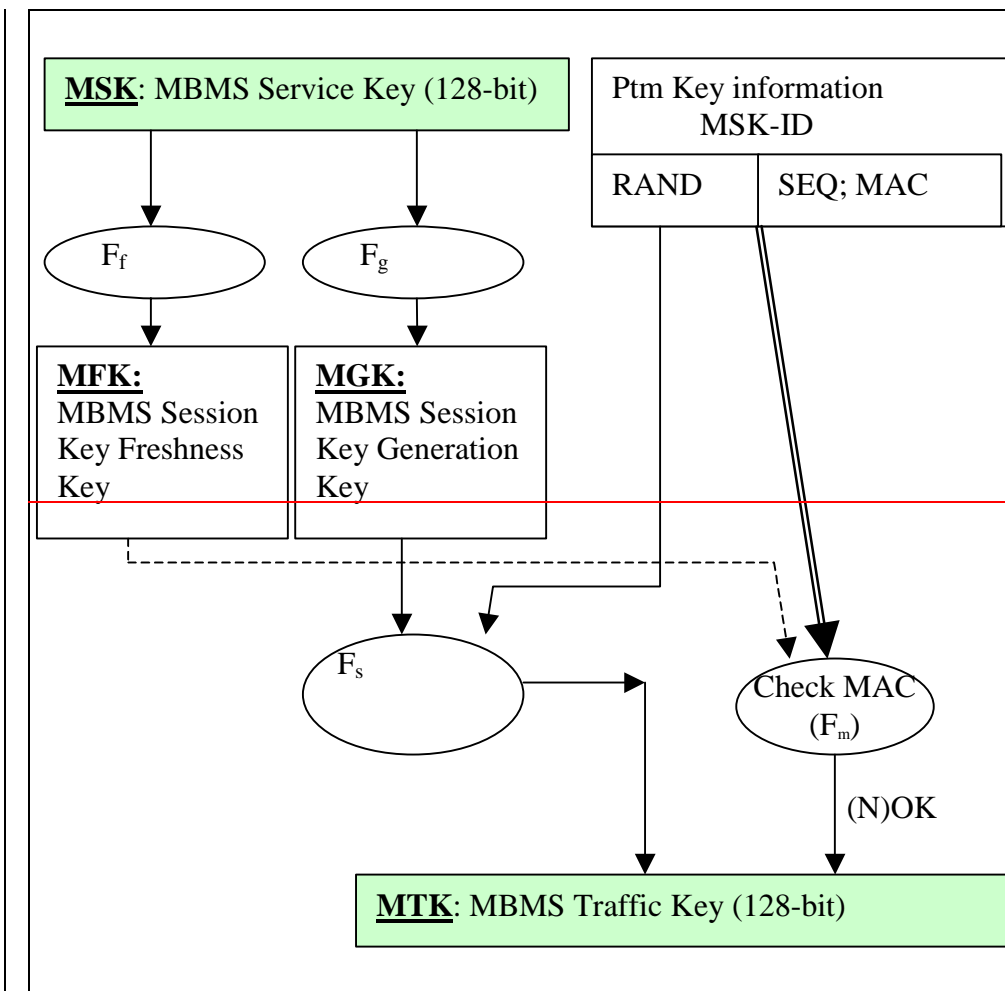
MSK: MBMS Service Key (128-bit)

Ptm Key information
MSK-ID

| RAND | SEQ; MAC |
|---|---|

$F_f$

$F_g$

MFK:
MBMS Session Key Freshness Key

MGK:
MBMS Session Key Generation Key

$F_s$

Check MAC ($F_m$)

(N)OK

MTK: MBMS Traffic Key (128-bit)